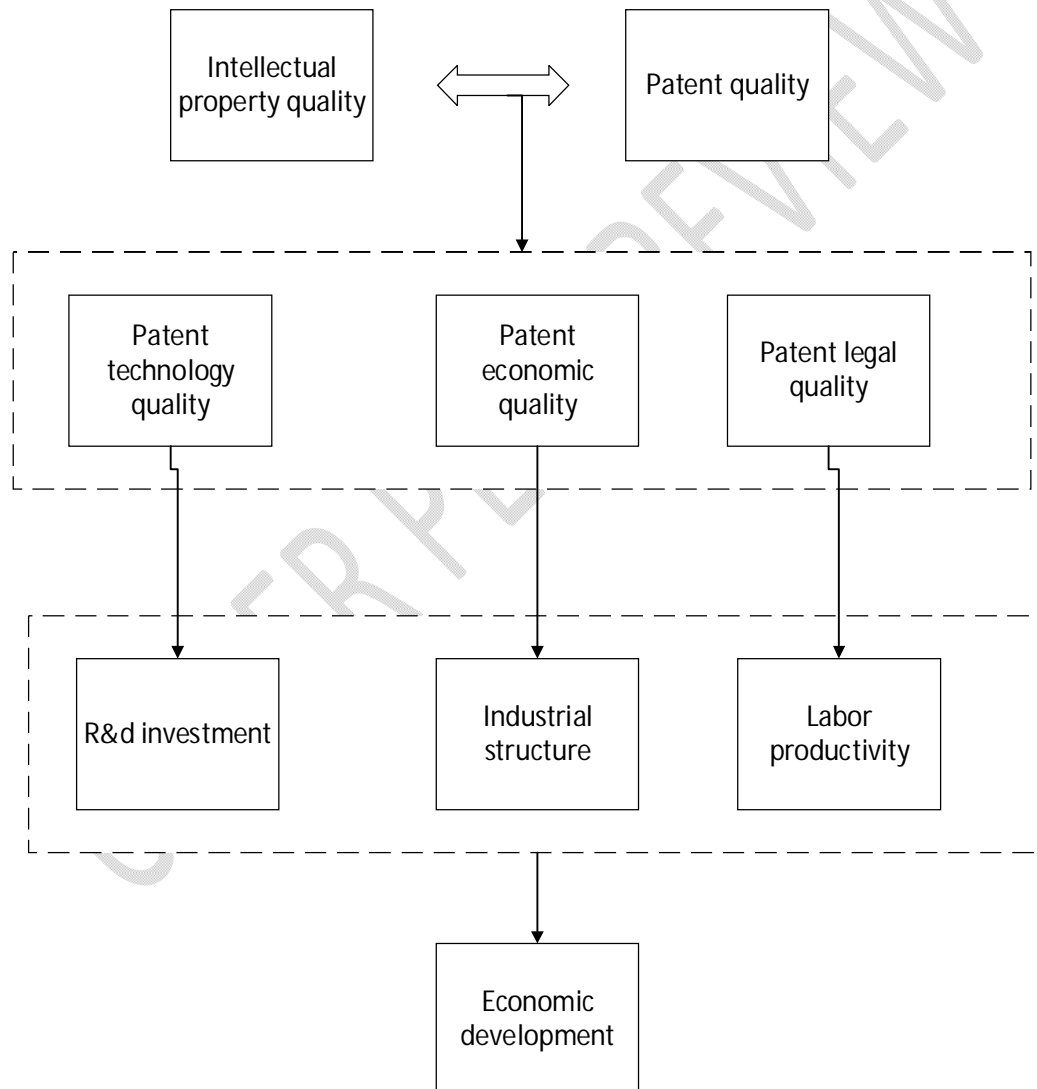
Intellectual property quality

Patent quality

Patent technology quality

Patent economic quality

Patent legal quality

R&d investment

Industrial structure

Labor productivity

Economic development

PEER PREVIEW